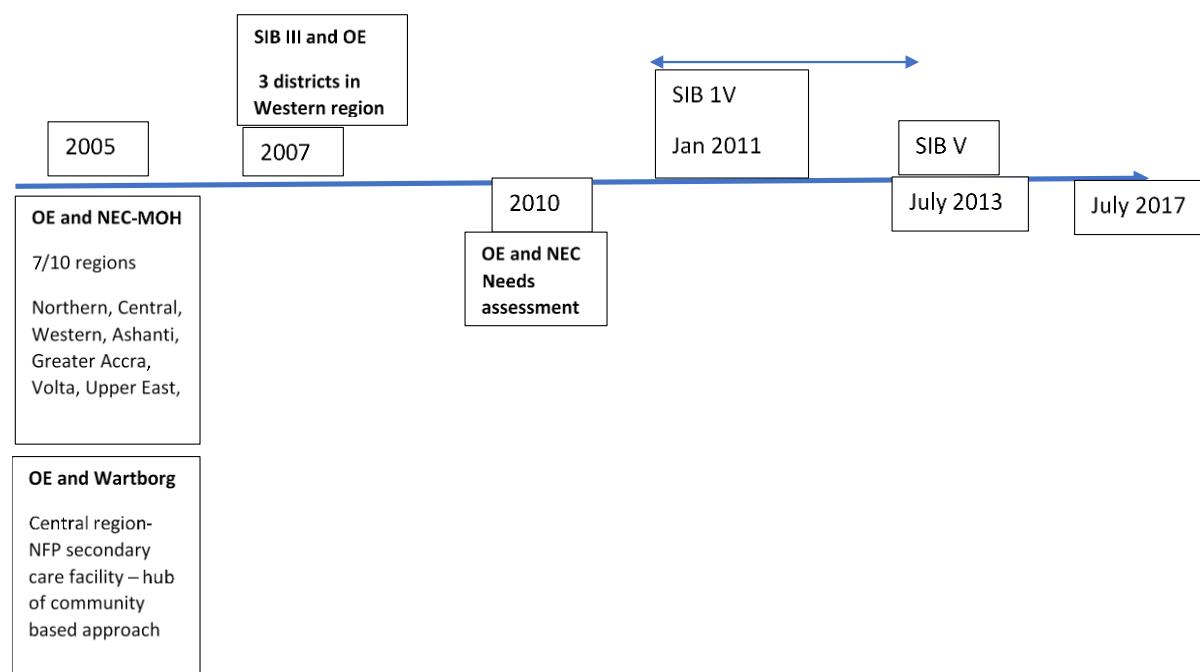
SIB III and OE

3 districts in Western region

2005

2007

SIB 1V

Jan 2011

SIB V

2010

July 2013

July 2017

OE and NEC-MOH

7/10 regions

Northern, Central, Western, Ashanti, Greater Accra, Volta, Upper East,

OE and NEC Needs assessment

OE and Wartborg

Central region-NFP secondary care facility – hub of community based approach